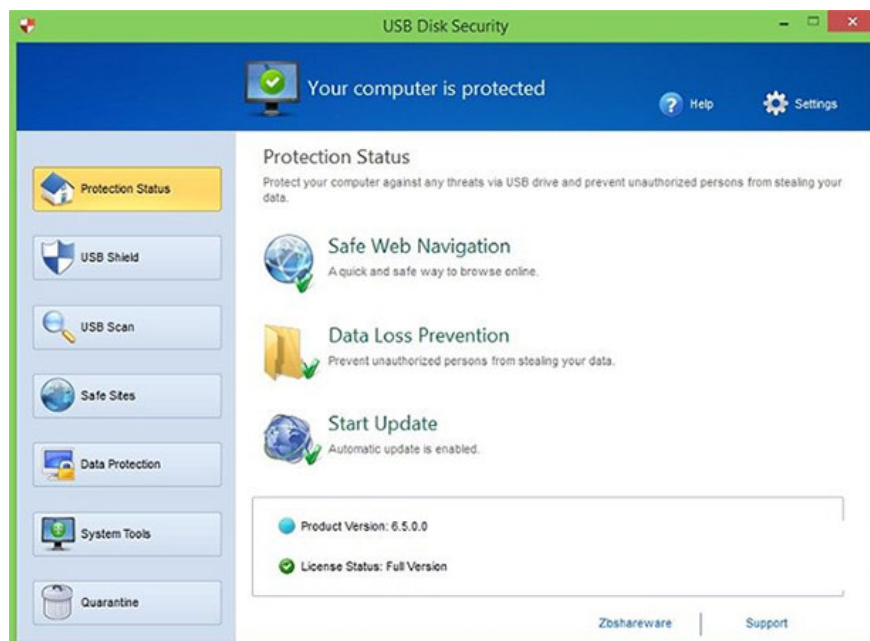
USB Disk Security

Your computer is protected

Help

Settings

Protection Status

USB Shield

USB Scan

Safe Sites

Data Protection

System Tools

Quarantine

Protection Status

Protect your computer against any threats via USB drive and prevent unauthorized persons from stealing your data.

Safe Web Navigation

A quick and safe way to browse online.

Data Loss Prevention

Prevent unauthorized persons from stealing your data.

Start Update

Automatic update is enabled.

Product Version: 6.5.0.0

License Status: Full Version

Zbshareware

Support